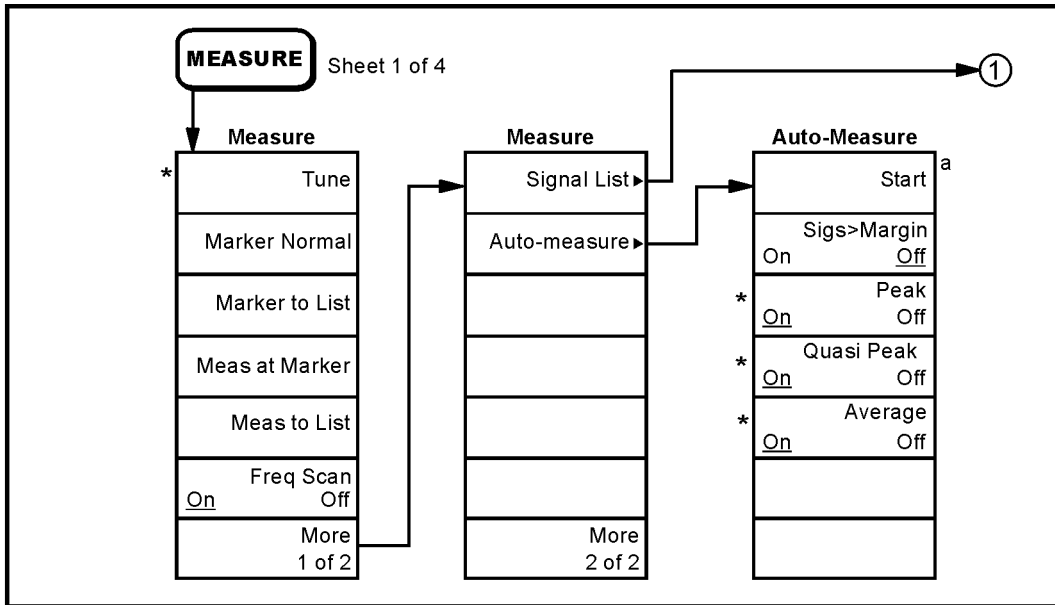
MEASURE Sheet 1 of 4

①

Measure

* Tune

Marker Normal

Marker to List

Meas at Marker

Meas to List

Freq Scan
On Off

More
1 of 2

Measure

Signal List ▸

Auto-measure ▸

More
2 of 2

Auto-Measure

Start a

Sigs>Margin
On Off

* Peak
On Off

* Quasi Peak
On Off

* Average
On Off